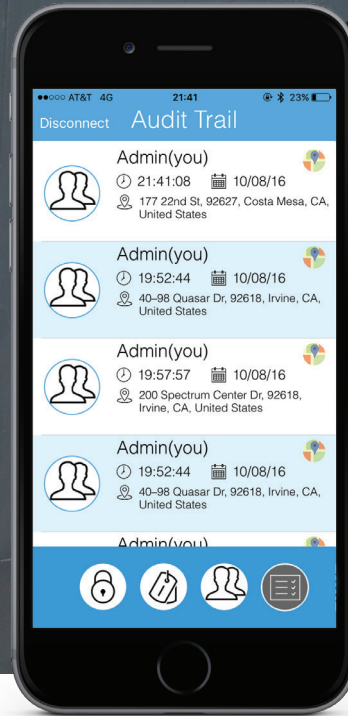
●●○○○ AT&T 4G 21:41 23%

Disconnect Audit Trail

Admin(you)
21:41:08 10/08/16
177 22nd St, 92627, Costa Mesa, CA, United States

Admin(you)
19:52:44 10/08/16
40–98 Quasar Dr, 92618, Irvine, CA, United States

Admin(you)
19:57:57 10/08/16
200 Spectrum Center Dr, 92618, Irvine, CA, United States

Admin(you)
19:52:44 10/08/16
40–98 Quasar Dr, 92618, Irvine, CA, United States

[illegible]